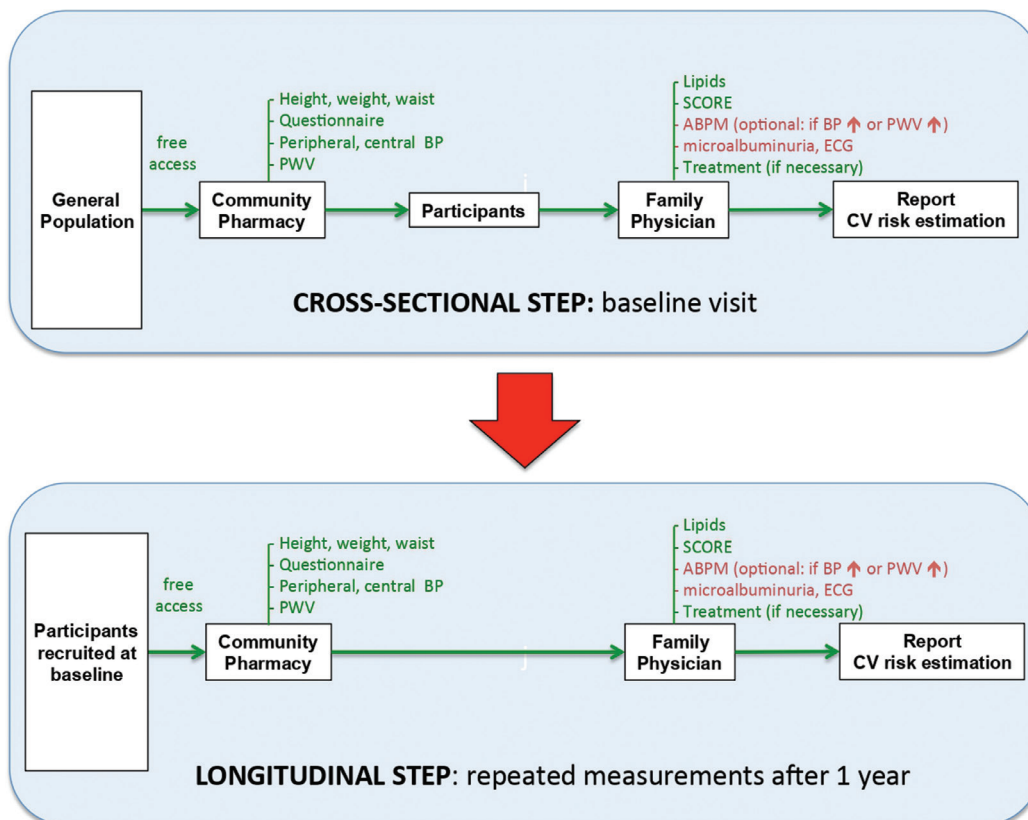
Height, weight, waist
Questionnaire
Peripheral, central BP
PWV

Lipids
SCORE
ABPM (optional: if BP ↑ or PWV ↑)
microalbuminuria, ECG
Treatment (if necessary)

General Population

free access

Community Pharmacy

Participants

Family Physician

Report CV risk estimation

CROSS-SECTIONAL STEP: baseline visit

Height, weight, waist
Questionnaire
Peripheral, central BP
PWV

Lipids
SCORE
ABPM (optional: if BP ↑ or PWV ↑)
microalbuminuria, ECG
Treatment (if necessary)

Participants recruited at baseline

free access

Community Pharmacy

Family Physician

Report CV risk estimation

LONGITUDINAL STEP: repeated measurements after 1 year